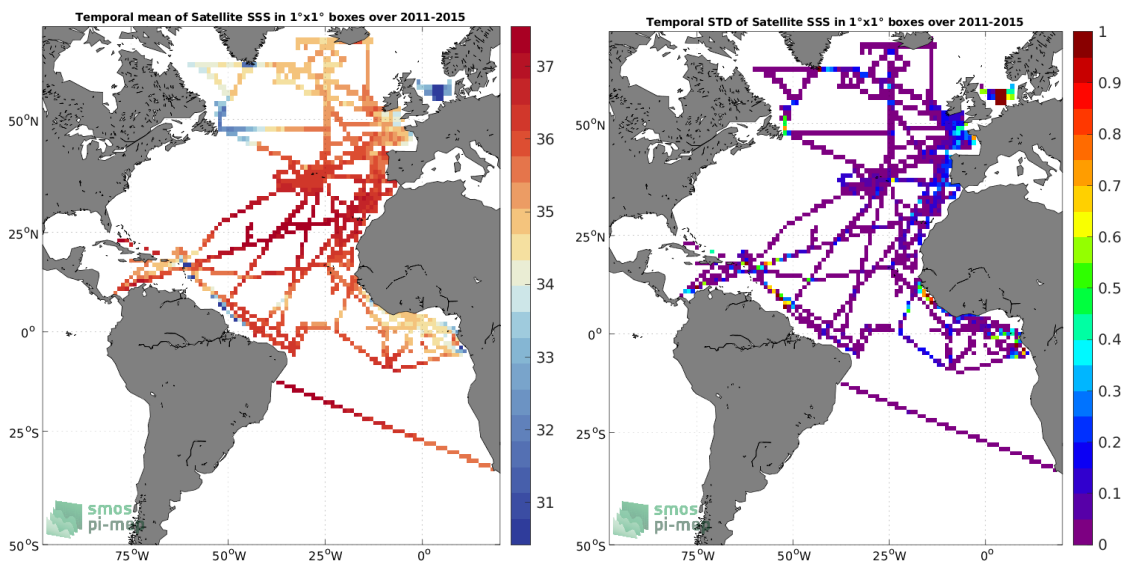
Temporal mean of Satellite SSS in 1°x1° boxes over 2011-2015

37
36
35
34
33
32
31

50°N
25°N
0°
25°S
50°S
75°W 50°W 25°W 0°

smos pi-mep

Temporal STD of Satellite SSS in 1°x1° boxes over 2011-2015

1
0.9
0.8
0.7
0.6
0.5
0.4
0.3
0.2
0.1
0

50°N
25°N
0°
25°S
50°S
75°W 50°W 25°W 0°

smos pi-mep